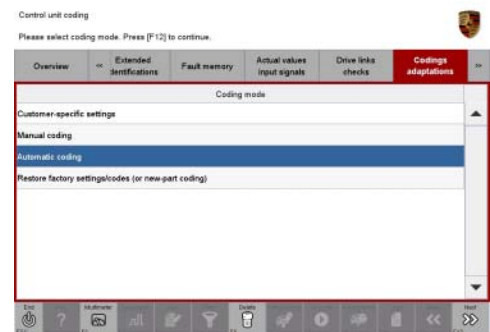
Control unit coding

Please select coding mode. Press [F12] to continue.

Overview | << | Extended identifications | Fault memory | Actual values input signals | Drive links checks | Codings adaptations | >>

Coding mode

Customer-specific settings

Manual coding

Automatic coding

Restore factory settings/codes (or new-part coding)

End

Multimeter

Delete

Next